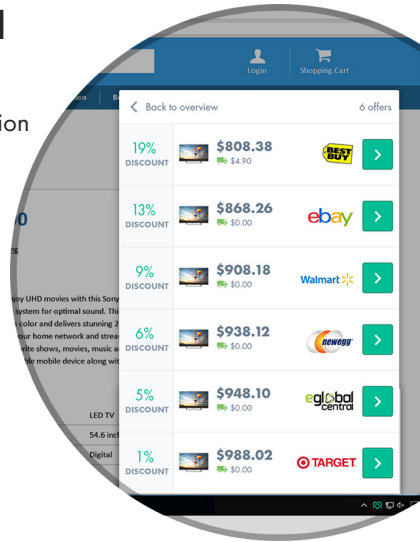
Login
Shopping Cart

ion

Back to overview
6 offers

19%
DISCOUNT
$808.38
$4.90
BEST BUY

13%
DISCOUNT
$868.26
$0.00
ebay

9%
DISCOUNT
$908.18
$0.00
Walmart

6%
DISCOUNT
$938.12
$0.00
newegg

5%
DISCOUNT
$948.10
$0.00
eglobal central

1%
DISCOUNT
$988.02
$0.00
TARGET

0

joy UHD movies with this Sony
system for optimal sound. Thi
color and delivers stunning 2
our home network and strea
rite shows, movies, music a
ile mobile device along wit

LED TV
54.6 inc
Digital